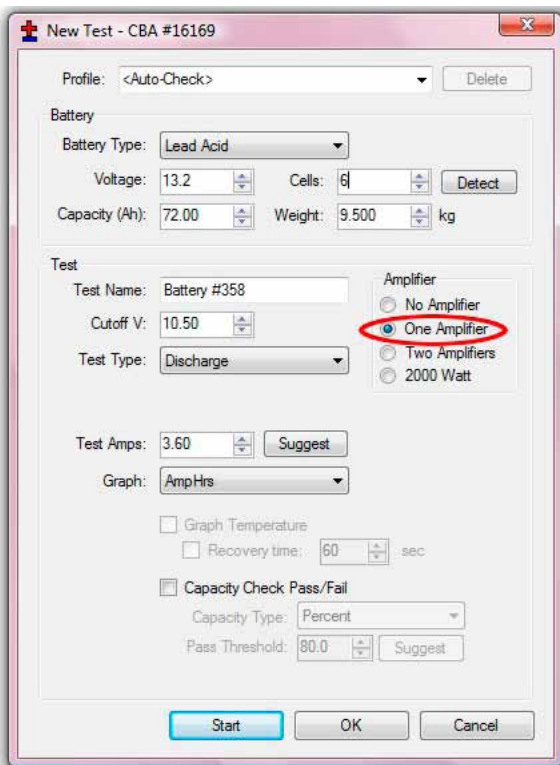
New Test - CBA #16169

Profile: <Auto-Check> Delete

Battery

Battery Type: Lead Acid

Voltage: 13.2 Cells: 6 Detect

Capacity (Ah): 72.00 Weight: 9.500 kg

Test

Test Name: Battery #358

Cutoff V: 10.50

Test Type: Discharge

Amplifier

No Amplifier

One Amplifier

Two Amplifiers

2000 Watt

Test Amps: 3.60 Suggest

Graph: AmpHrs

Graph Temperature

Recovery time: 60 sec

Capacity Check Pass/Fail

Capacity Type: Percent

Pass Threshold: 80.0 Suggest

Start OK Cancel